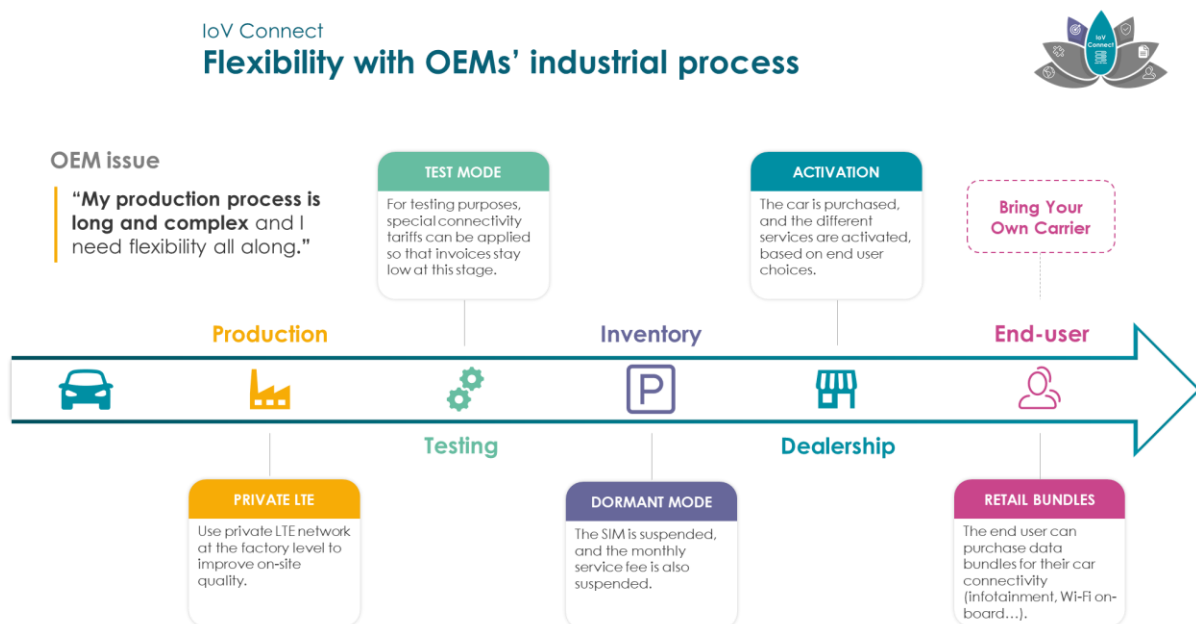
IoV Connect
Flexibility with OEMs' industrial process

IoV Connect

OEM issue

"My production process is long and complex and I need flexibility all along."

TEST MODE
For testing purposes, special connectivity tariffs can be applied so that invoices stay low at this stage.

ACTIVATION
The car is purchased, and the different services are activated, based on end user choices.

Bring Your Own Carrier

Production

Inventory

End-user

Testing

Dealership

PRIVATE LTE
Use private LTE network at the factory level to improve on-site quality.

DORMANT MODE
The SIM is suspended, and the monthly service fee is also suspended.

RETAIL BUNDLES
The end user can purchase data bundles for their car connectivity (infotainment, Wi-Fi on-board…).